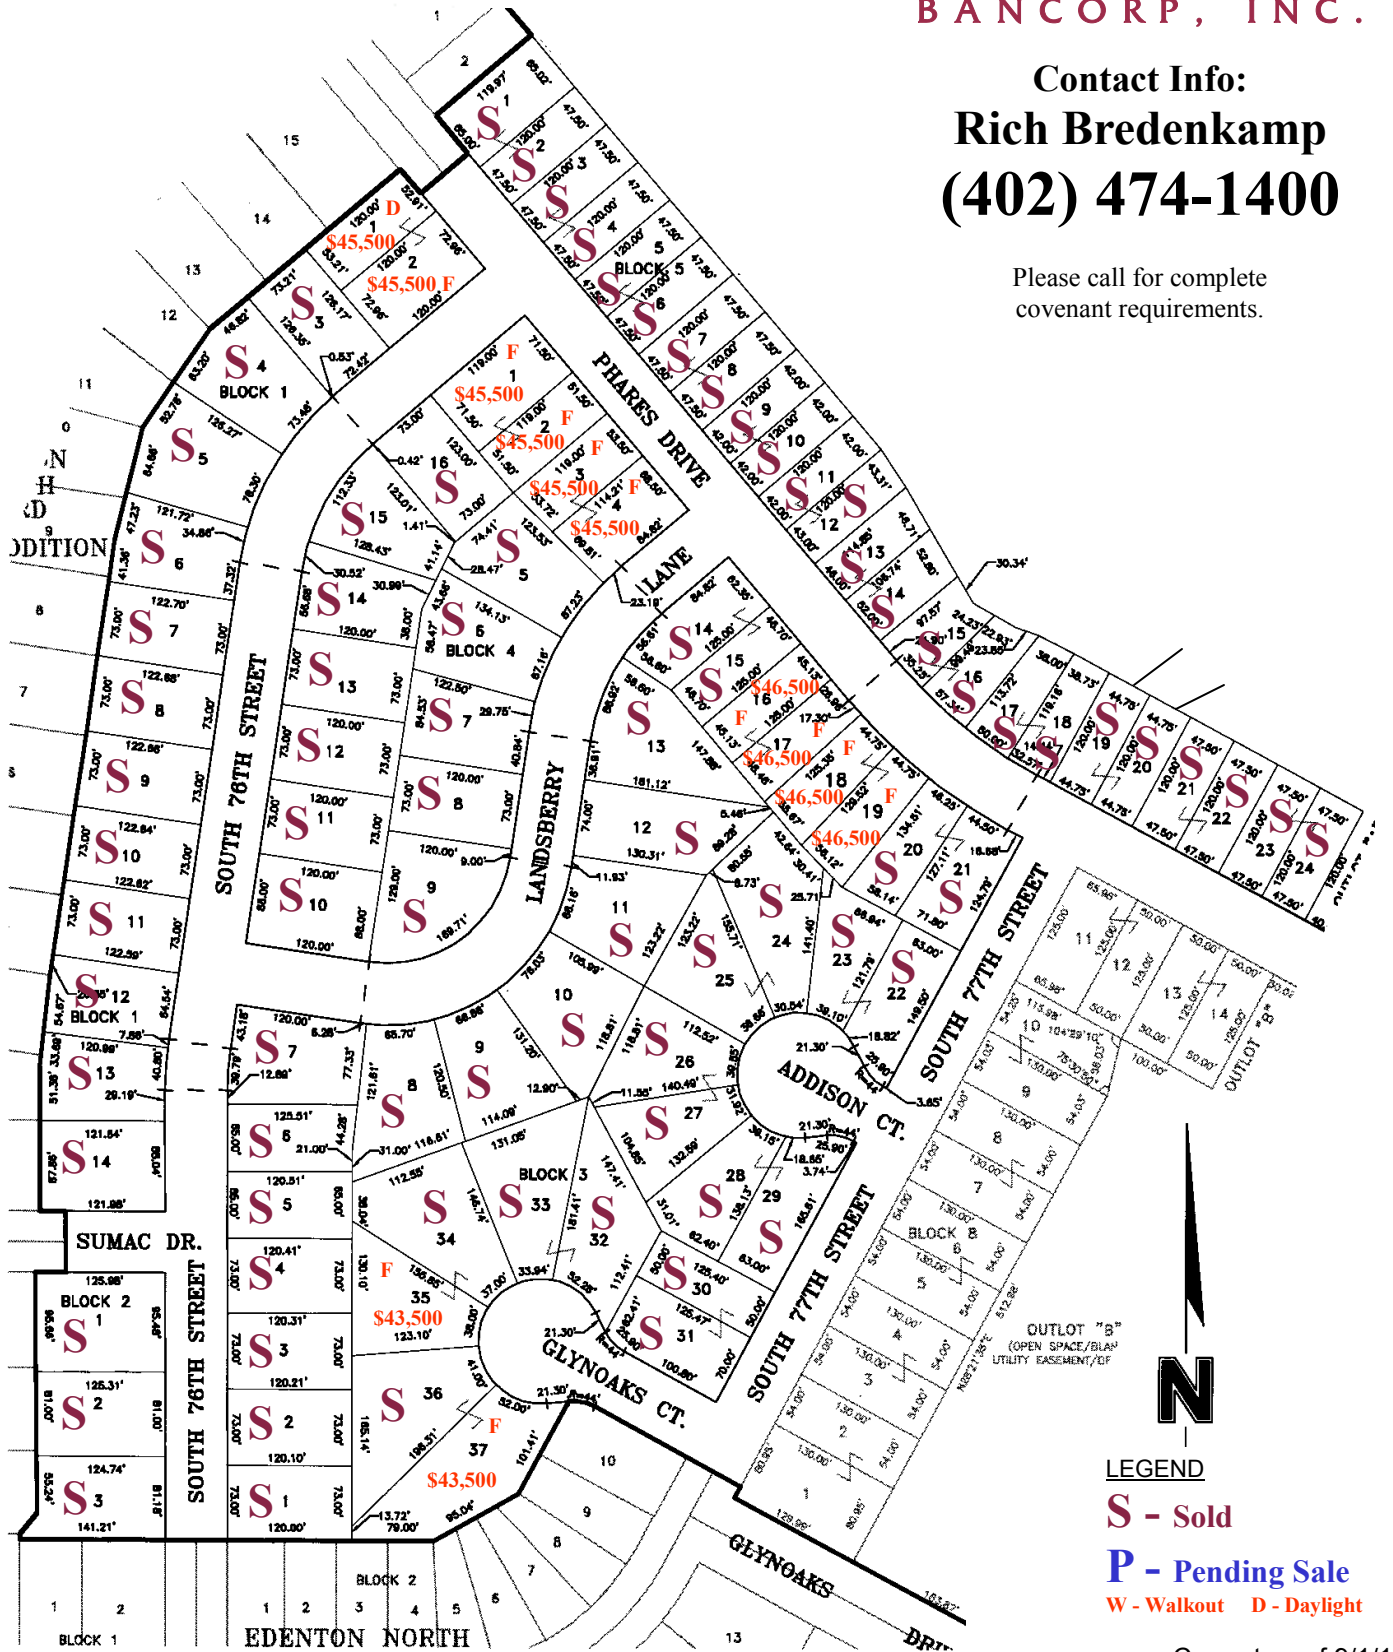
BANCORP, INC.

Contact Info:
Rich Bredenkamp
(402) 474-1400

Please call for complete covenant requirements.

PHARES DRIVE
LANDSBERRY LANE
SOUTH 76TH STREET
SOUTH 77TH STREET
ADDISON CT.
GLYNOAKS CT.
GLYNOAKS DRIVE
SUMAC DR.
EDENTON NORTH
BLOCK 1
BLOCK 2
BLOCK 3
BLOCK 4
BLOCK 5
BLOCK 8
OUTLOT "B" (OPEN SPACE/BLANKET UTILITY EASEMENT/DRAINAGE)
OUTLOT "B"

D $45,500
$45,500 F
F $45,500
$45,500 F
$45,500 F
$45,500
$46,500 F
$46,500 F
$46,500 F
$46,500
F $43,500
F $43,500

LEGEND
S - Sold
P - Pending Sale
W - Walkout D - Daylight